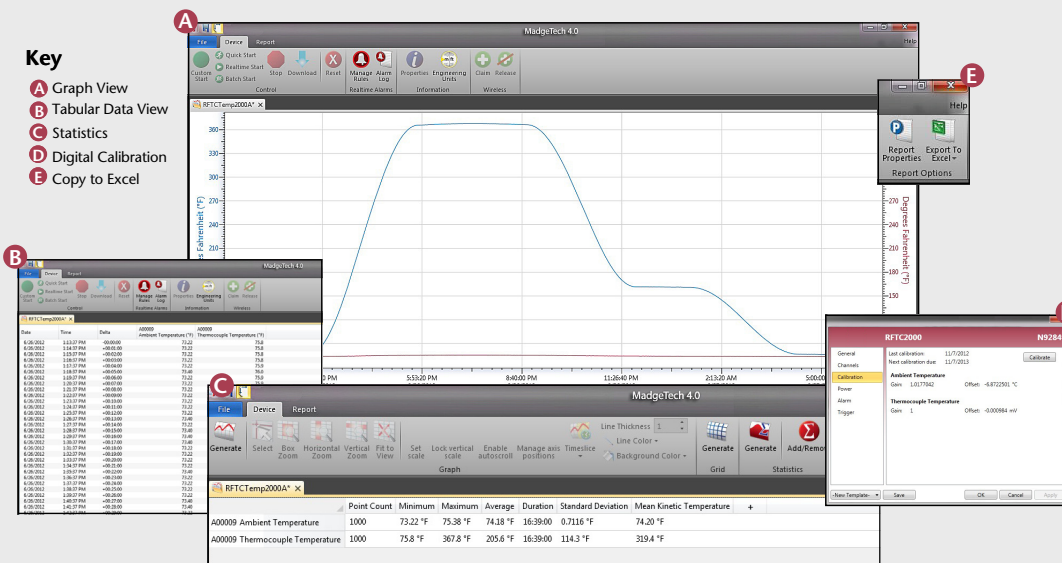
Key
A Graph View
B Tabular Data View
C Statistics
D Digital Calibration
E Copy to Excel

A

MadgeTech 4.0

File Device Report Help

Custom Start Quick Start Realtime Start Batch Start Stop Download Reset Manage Rules Alarm Log Properties Engineering Units Claim Release

Control Realtime Alarms Information Wireless

RFTCTemp2000A* ×

360 330 300 270 240 210 180 150

Degrees Fahrenheit (°F)

270 240 210 180 150

Degrees Fahrenheit (°F)

PM 5:53:20 PM 8:40:00 PM 11:26:40 PM 2:13:20 AM 5:00:0

E

Help

Report Properties Export To Excel

Report Options

B

MadgeTech 4.0

| Date | Time | Delta | A00009 Ambient Temperature (°F) | A00009 Thermocouple Temperature (°F) |
|---|---|---|---|---|
| 6/26/2012 | 1:13:37 PM | +00:00:00 | 73.22 | 75.8 |
| 6/26/2012 | 1:14:37 PM | +00:01:00 | 73.22 | 75.8 |
| 6/26/2012 | 1:15:37 PM | +00:02:00 | 73.22 | 75.8 |

C

MadgeTech 4.0

File Device Report

Generate Select Box Zoom Horizontal Zoom Vertical Zoom Fit to View Set scale Lock vertical scale Enable autoscroll Manage axis positions Timeslice Line Thickness 1 Line Color Background Color Generate Generate Add/Remov

Graph Grid Statistics

RFTCTemp2000A* ×

| | Point Count | Minimum | Maximum | Average | Duration | Standard Deviation | Mean Kinetic Temperature | + |
|---|---|---|---|---|---|---|---|---|
| A00009 Ambient Temperature | 1000 | 73.22 °F | 75.38 °F | 74.18 °F | 16:39:00 | 0.7116 °F | 74.20 °F | |
| A00009 Thermocouple Temperature | 1000 | 75.8 °F | 367.8 °F | 205.6 °F | 16:39:00 | 114.3 °F | 319.4 °F | |

RFTC2000 N9284

General
Channels
Calibration
Power
Alarm
Trigger

Last calibration: 11/7/2012
Next calibration due: 11/7/2013
Calibrate

Ambient Temperature
Gain: 1.0177042 Offset: -6.8722501 °C

Thermocouple Temperature
Gain: 1 Offset: -0.000984 mV

-New Template- Save OK Cancel Apply